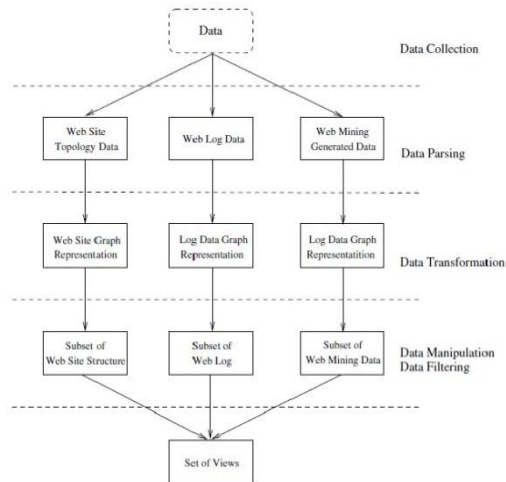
Data

Data Collection

Web Site Topology Data

Web Log Data

Web Mining Generated Data

Data Parsing

Web Site Graph Representation

Log Data Graph Representation

Log Data Graph Representatition

Data Transformation

Subset of Web Site Structure

Subset of Web Log

Subset of Web Mining Data

Data Manipulation
Data Filtering

Set of Views